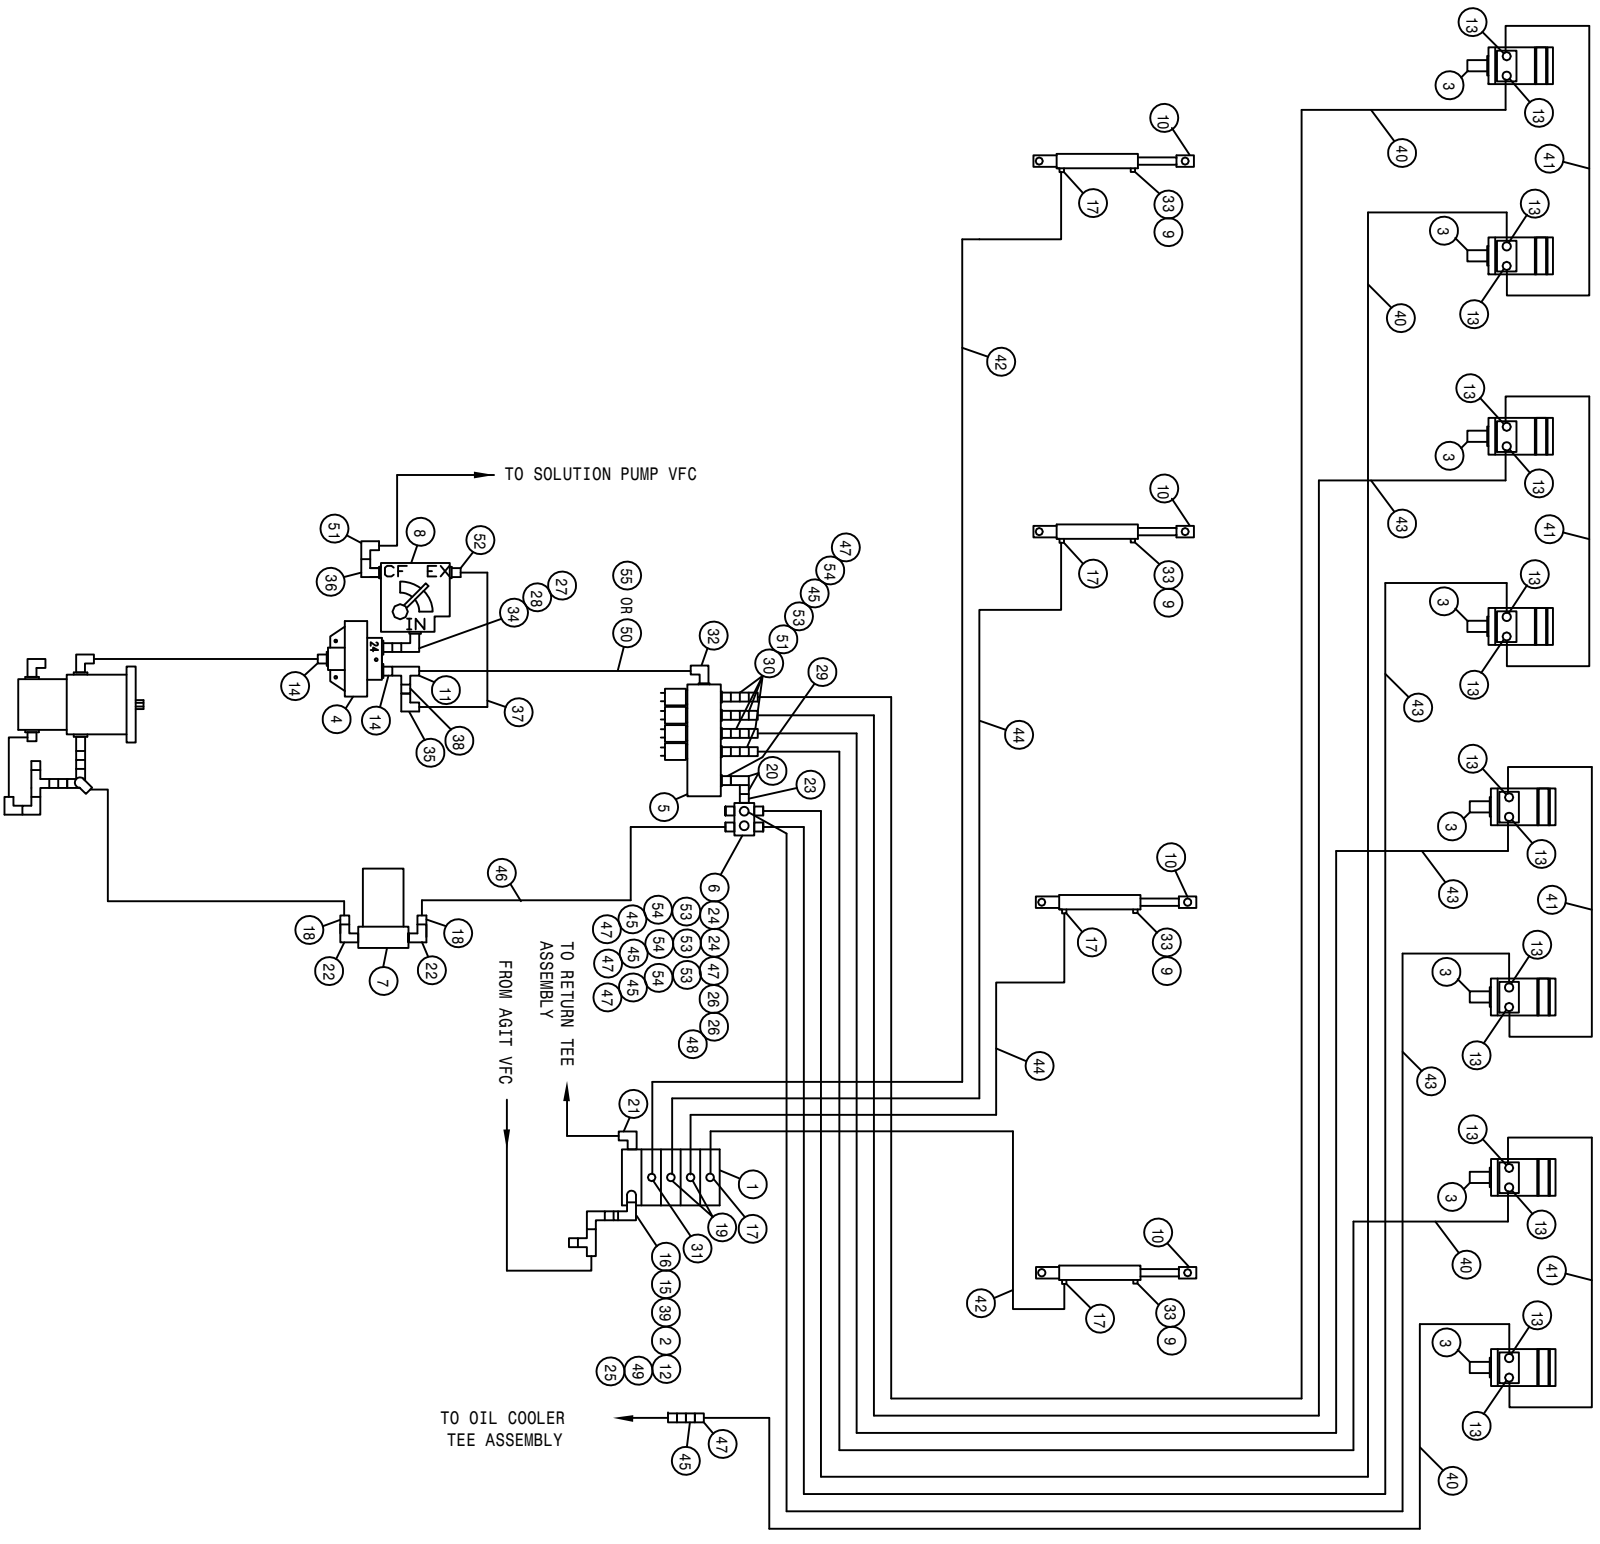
TO SOLUTION PUMP VFC

51
36
8
52
CF EX
IN
24
34
28
27
55 OR 50
32
47
54
45
53
51
30
29
14
4
14
11
37
35
38
5
20
23
6
46
18
22
7
22
18
45 54 53 24
47 45 54 53 24
47 45 54 53 47
47 45 54 26
26
48
47

TO RETURN TEE ASSEMBLY

FROM AGIT VFC

21
1
17
19
31
16
15
39
2
12
49
25

TO OIL COOLER TEE ASSEMBLY

45
47

10
17
33
9
42
10
17
33
9
44
10
17
33
9
44
10
42
17
33
9

13
3
13
40
41
3
13
40
13
13
3
13
43
41
3
13
43
13
13
3
13
43
41
3
13
43
13
13
3
13
40
41
3
13
40
13